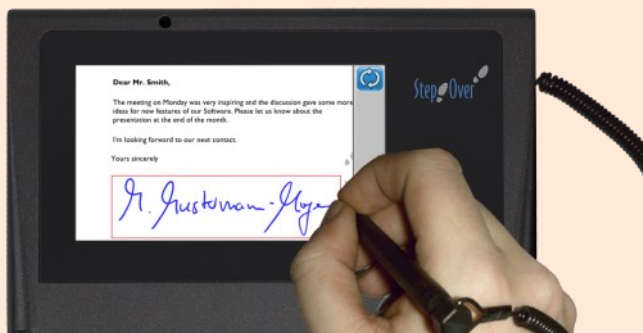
Dear Mr. Smith,

The meeting on Monday was very inspiring and the discussion gave some more ideas for new features of our Software. Please let us know about the presentation at the end of the month.

I'm looking forward to our next contact.

Yours sincerely

M. Mustermann-Meyer

StepOver